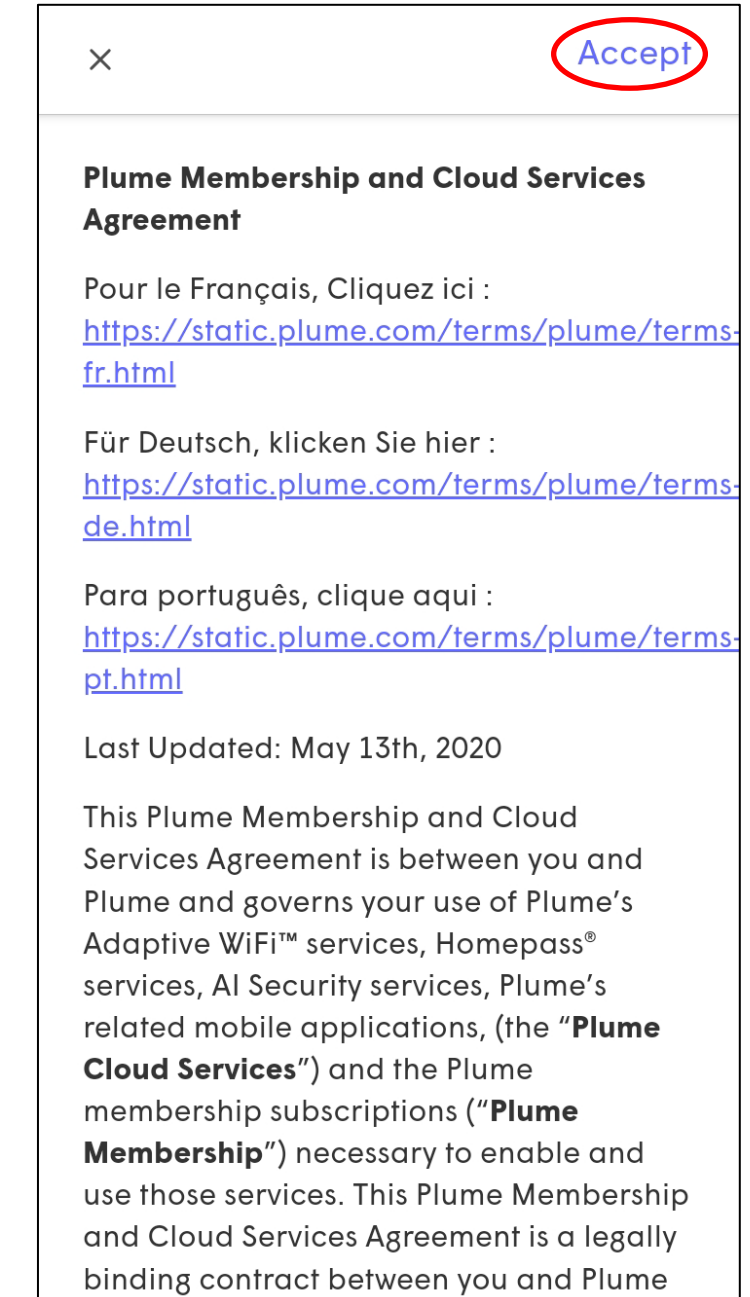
×

Accept

**Plume Membership and Cloud Services Agreement**

Pour le Français, Cliquez ici : https://static.plume.com/terms/plume/terms-fr.html

Für Deutsch, klicken Sie hier : https://static.plume.com/terms/plume/terms-de.html

Para português, clique aqui : https://static.plume.com/terms/plume/terms-pt.html

Last Updated: May 13th, 2020

This Plume Membership and Cloud Services Agreement is between you and Plume and governs your use of Plume's Adaptive WiFi™ services, Homepass® services, AI Security services, Plume's related mobile applications, (the "**Plume Cloud Services**") and the Plume membership subscriptions ("**Plume Membership**") necessary to enable and use those services. This Plume Membership and Cloud Services Agreement is a legally binding contract between you and Plume